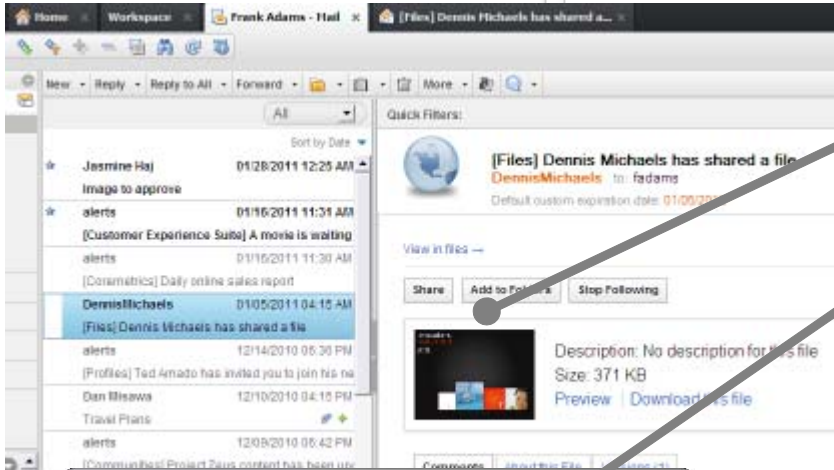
Home Workspace Frank Adams - Mail [Files] Dennis Michaels has shared a...

New Reply Reply to All Forward More

All

Sort by Date

Jasmine Haj 01/28/2011 12:25 AM
Image to approve

alerts 01/16/2011 11:31 AM
[Customer Experience Suite] A movie is waiting

alerts 01/15/2011 11:30 AM
[Coremetrics] Daily online sales report

DennisMichaels 01/05/2011 04:15 AM
[Files] Dennis Michaels has shared a file

alerts 12/14/2010 05:36 PM
[Profiles] Ted Amado has invited you to join his ne

Dan Misawa 12/10/2010 04:15 PM
Travel Plans

alerts 12/09/2010 05:42 PM
[Communities] Project Zeus content has been up

Quick Filters:

[Files] Dennis Michaels has shared a file
DennisMichaels to: fadams
Default custom expiration date: 01/05/20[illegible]

View in files →

Share Add to Fo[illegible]s Stop Following

Description: No description for t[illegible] file
Size: 371 KB
Preview | Download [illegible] file

Comments About this File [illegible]